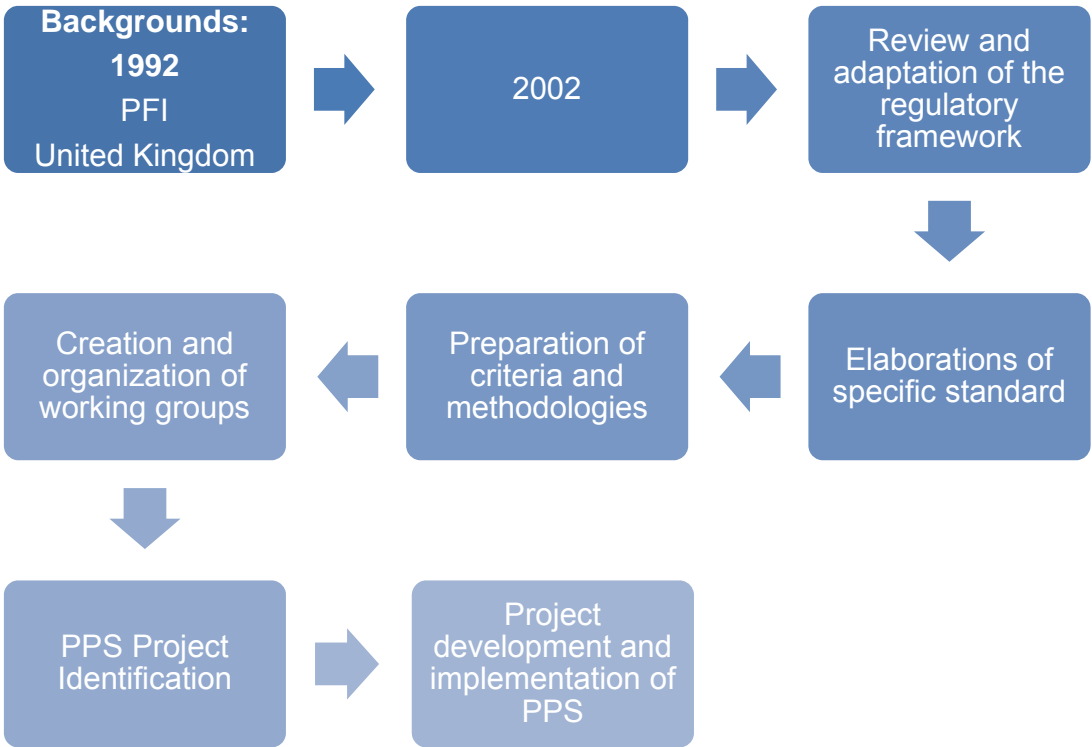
**Backgrounds:**
**1992**
PFI
United Kingdom

2002

Review and adaptation of the regulatory framework

Elaborations of specific standard

Preparation of criteria and methodologies

Creation and organization of working groups

PPS Project Identification

Project development and implementation of PPS